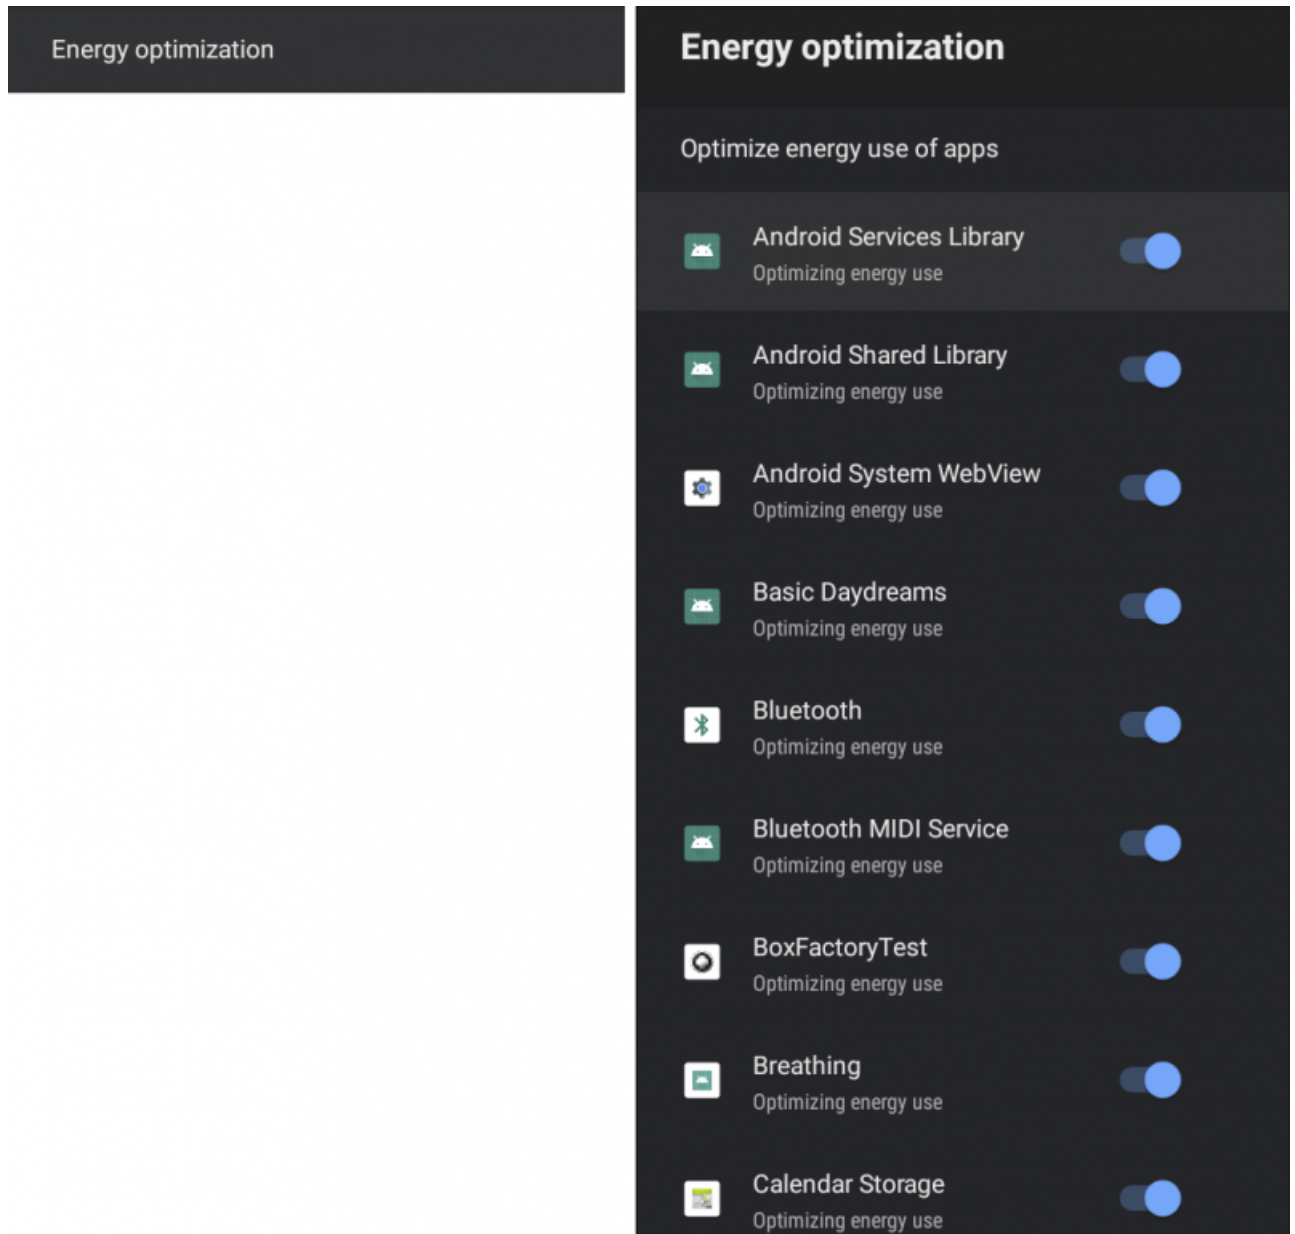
Energy optimization

Energy optimization

Optimize energy use of apps

Android Services Library
Optimizing energy use

Android Shared Library
Optimizing energy use

Android System WebView
Optimizing energy use

Basic Daydreams
Optimizing energy use

Bluetooth
Optimizing energy use

Bluetooth MIDI Service
Optimizing energy use

BoxFactoryTest
Optimizing energy use

Breathing
Optimizing energy use

Calendar Storage
Optimizing energy use